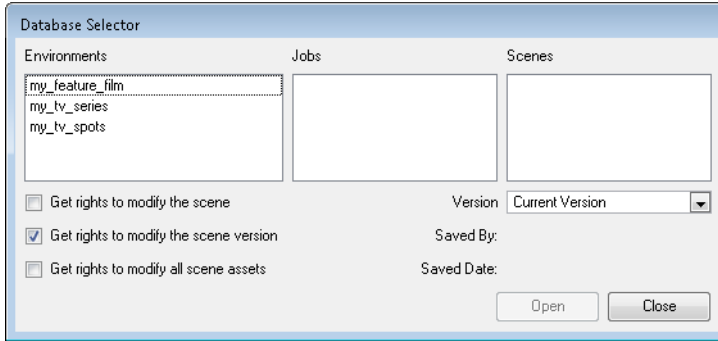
Database Selector

Environments

my_feature_film
my_tv_series
my_tv_spots

Jobs

Scenes

Get rights to modify the scene

Get rights to modify the scene version

Get rights to modify all scene assets

Version Current Version

Saved By:

Saved Date:

Open

Close